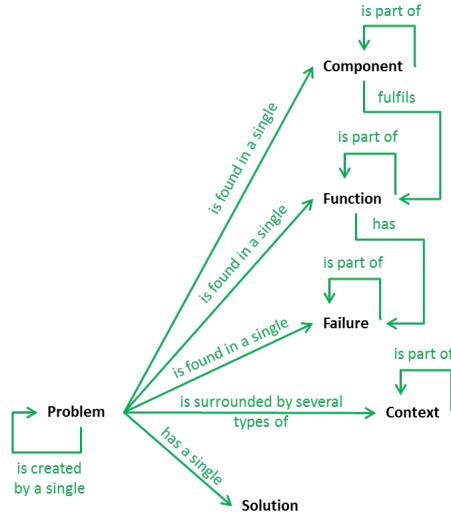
is part of
Component
fulfils
is part of
Function
has
is part of
Failure
is part of
Context
is found in a single
is found in a single
is found in a single
Problem
is surrounded by several types of
has a single
is created by a single
Solution